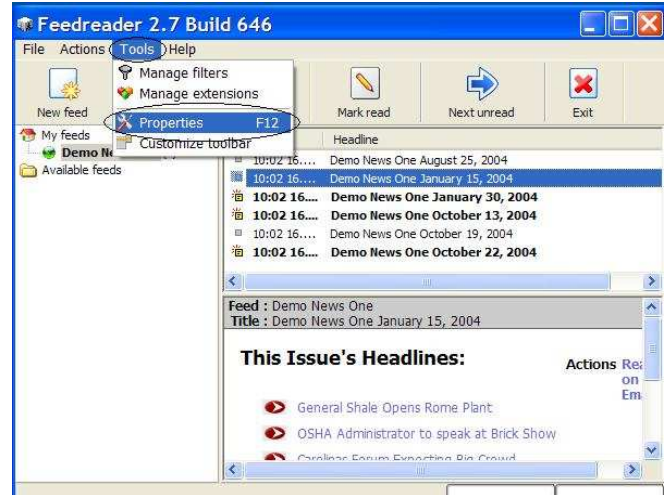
Feedreader 2.7 Build 646

File Actions Tools Help

Manage filters
Manage extensions
Properties F12
Customize toolbar

New feed
Mark read
Next unread
Exit

My feeds
Demo Ne
Available feeds

Headline

10:02 16.... Demo News One August 25, 2004
10:02 16.... Demo News One January 15, 2004
10:02 16.... Demo News One January 30, 2004
10:02 16.... Demo News One October 13, 2004
10:02 16.... Demo News One October 19, 2004
10:02 16.... Demo News One October 22, 2004

Feed : Demo News One
Title : Demo News One January 15, 2004

This Issue's Headlines:

Actions Re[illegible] on Em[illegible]

General Shale Opens Rome Plant
OSHA Administrator to speak at Brick Show
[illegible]